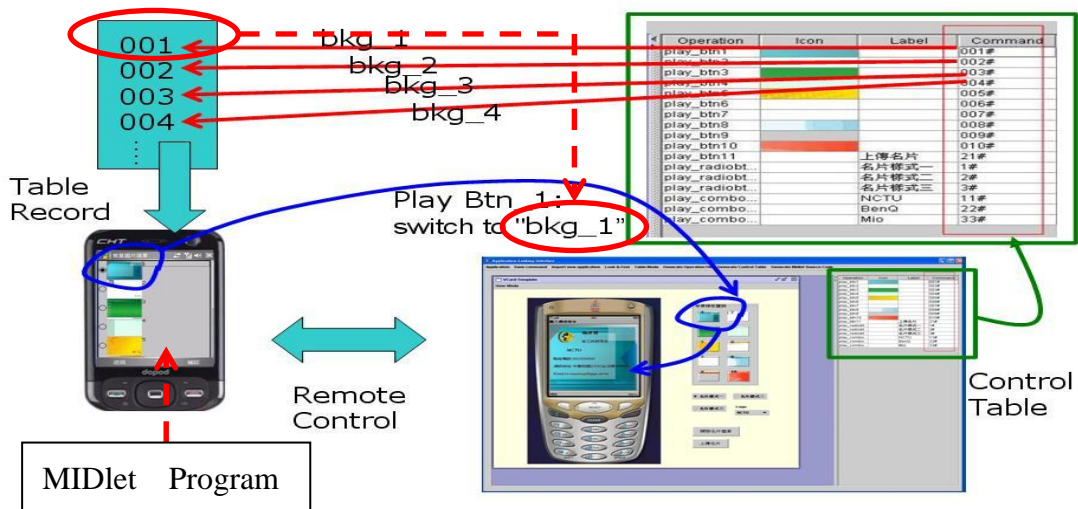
001
002
003
004
⋮

bkg_1
bkg_2
bkg_3
bkg_4

| Operation | Icon | Label | Command |
|---|---|---|---|
| play_btn1 | | | 001# |
| play_btn2 | | | 002# |
| play_btn3 | | | 003# |
| play_btn4 | | | 004# |
| play_btn5 | | | 005# |
| play_btn6 | | | 006# |
| play_btn7 | | | 007# |
| play_btn8 | | | 008# |
| play_btn9 | | | 009# |
| play_btn10 | | | 010# |
| play_btn11 | | 上傳名片 | 21# |
| play_radiobt... | | 名片樣式一 | 1# |
| play_radiobt... | | 名片樣式二 | 2# |
| play_radiobt... | | 名片樣式三 | 3# |
| play_combo... | | NCTU | 11# |
| play_combo... | | BenQ | 22# |
| play_combo... | | Mio | 33# |

Table Record

Play Btn_1:
switch to "bkg_1"

CHT

Remote Control

Control Table

MIDlet Program